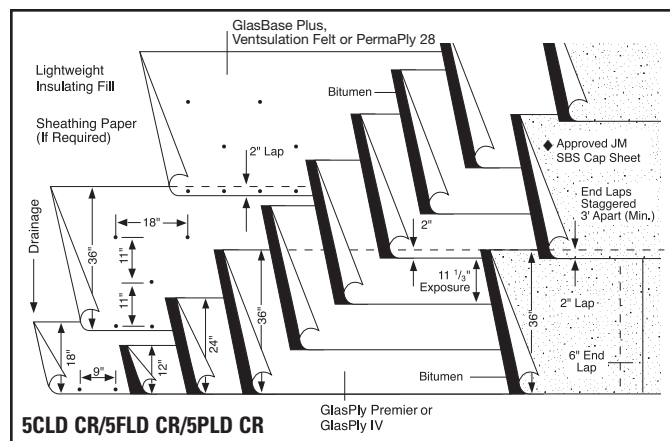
GlasBase Plus, Ventsulation Felt or PermaPly 28

Lightweight Insulating Fill

Sheathing Paper (If Required)

Bitumen

2" Lap

◆ Approved JM SBS Cap Sheet

End Laps Staggered 3' Apart (Min.)

Drainage

36"

18"

11"

11"

2"

11 $^1/_3$" Exposure

2" Lap

36"

36"

24"

18"

12"

9"

6" End Lap

Bitumen

GlasPly Premier or GlasPly IV

5CLD CR/5FLD CR/5PLD CR